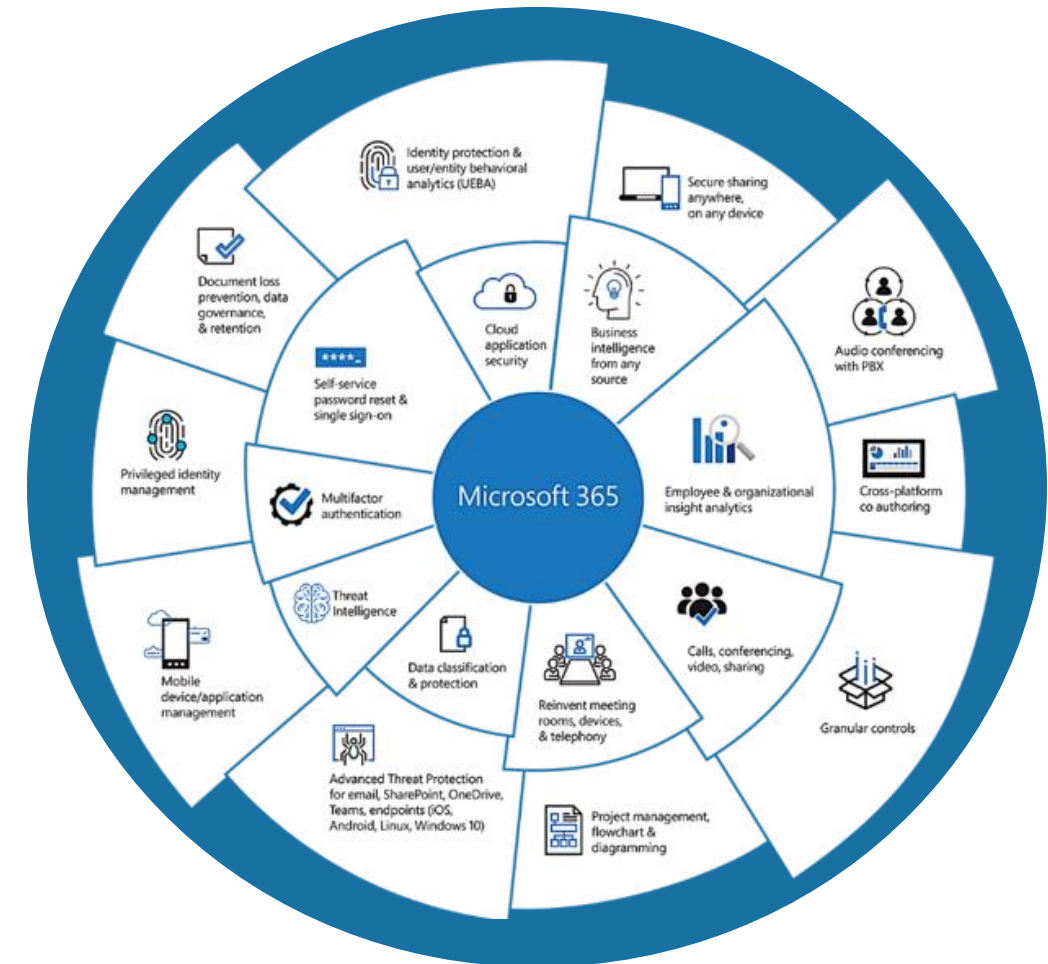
Microsoft 365

Identity protection & user/entity behavioral analytics (UEBA)

Secure sharing anywhere, on any device

Audio conferencing with PBX

Cross-platform co authoring

Granular controls

Project management, flowchart & diagramming

Advanced Threat Protection for email, SharePoint, OneDrive, Teams, endpoints (iOS, Android, Linux, Windows 10)

Mobile device/application management

Privileged identity management

Document loss prevention, data governance, & retention

Cloud application security

Business intelligence from any source

Employee & organizational insight analytics

Calls, conferencing, video, sharing

Reinvent meeting rooms, devices, & telephony

Data classification & protection

Threat Intelligence

Multifactor authentication

Self-service password reset & single sign-on